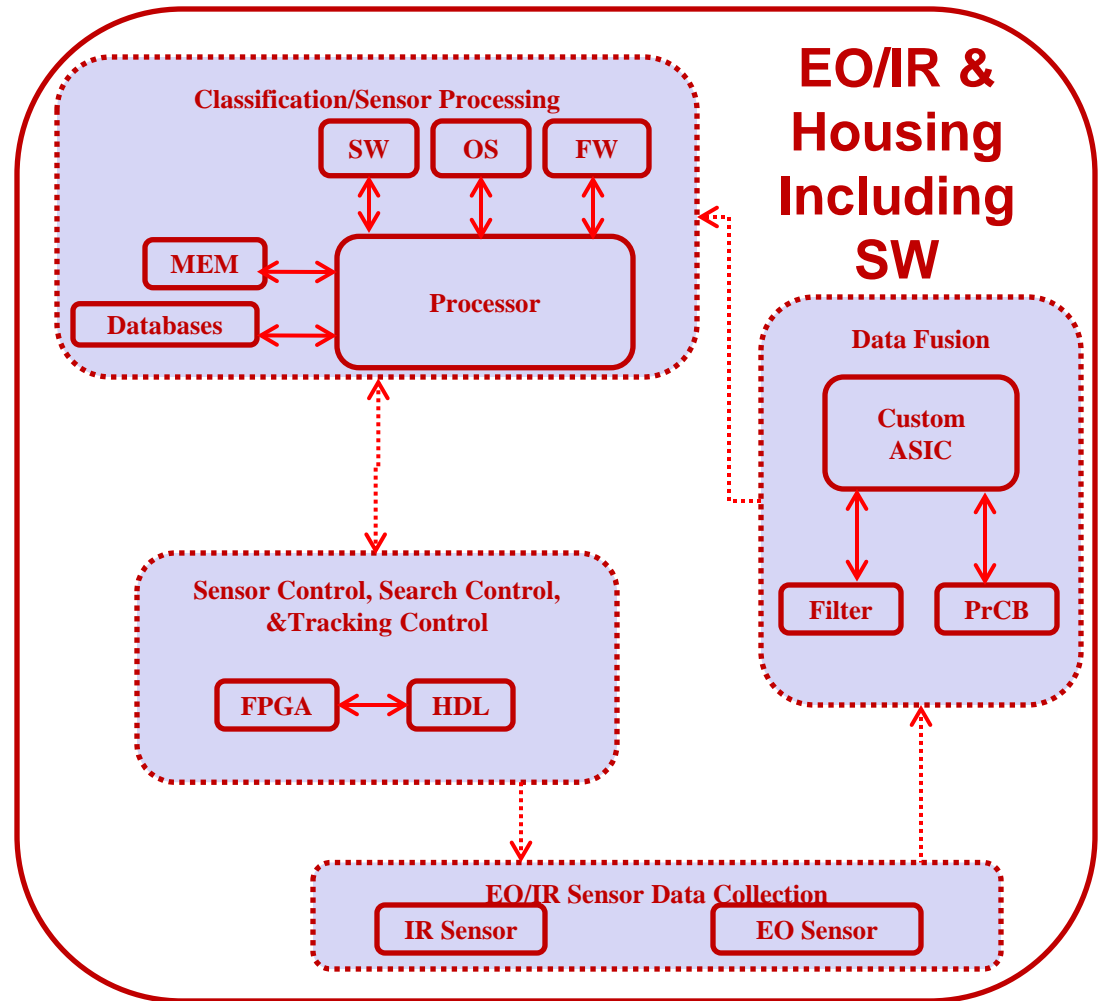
EO/IR & Housing Including SW

Classification/Sensor Processing

SW

OS

FW

MEM

Processor

Databases

Data Fusion

Custom ASIC

Filter

PrCB

Sensor Control, Search Control, &Tracking Control

FPGA

HDL

EO/IR Sensor Data Collection

IR Sensor

EO Sensor